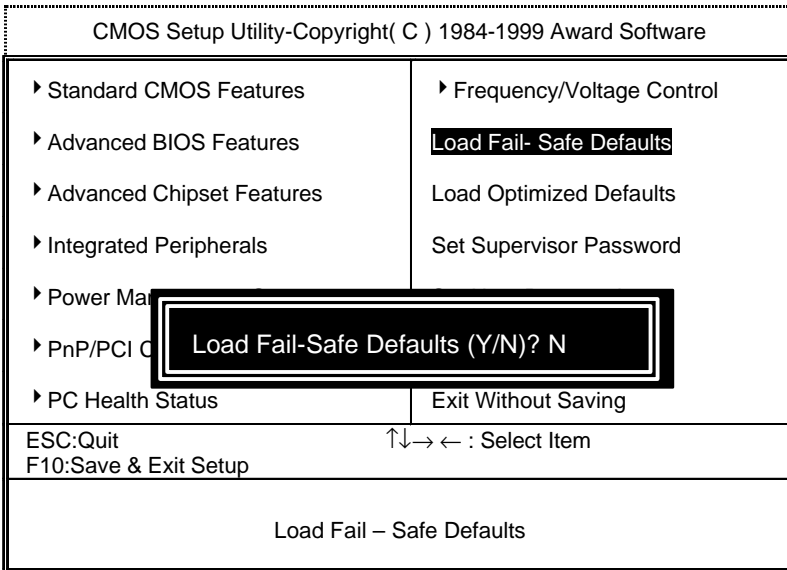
CMOS Setup Utility-Copyright( C ) 1984-1999 Award Software

| | |
|---|---|
| ▸ Standard CMOS Features | ▸ Frequency/Voltage Control |
| ▸ Advanced BIOS Features | Load Fail- Safe Defaults |
| ▸ Advanced Chipset Features | Load Optimized Defaults |
| ▸ Integrated Peripherals | Set Supervisor Password |
| ▸ Power Ma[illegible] | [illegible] |
| ▸ PnP/PCI C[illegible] | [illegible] |
| ▸ PC Health Status | Exit Without Saving |

Load Fail-Safe Defaults (Y/N)? N

ESC:Quit
F10:Save & Exit Setup

$\uparrow\downarrow\rightarrow\leftarrow$ : Select Item

Load Fail – Safe Defaults